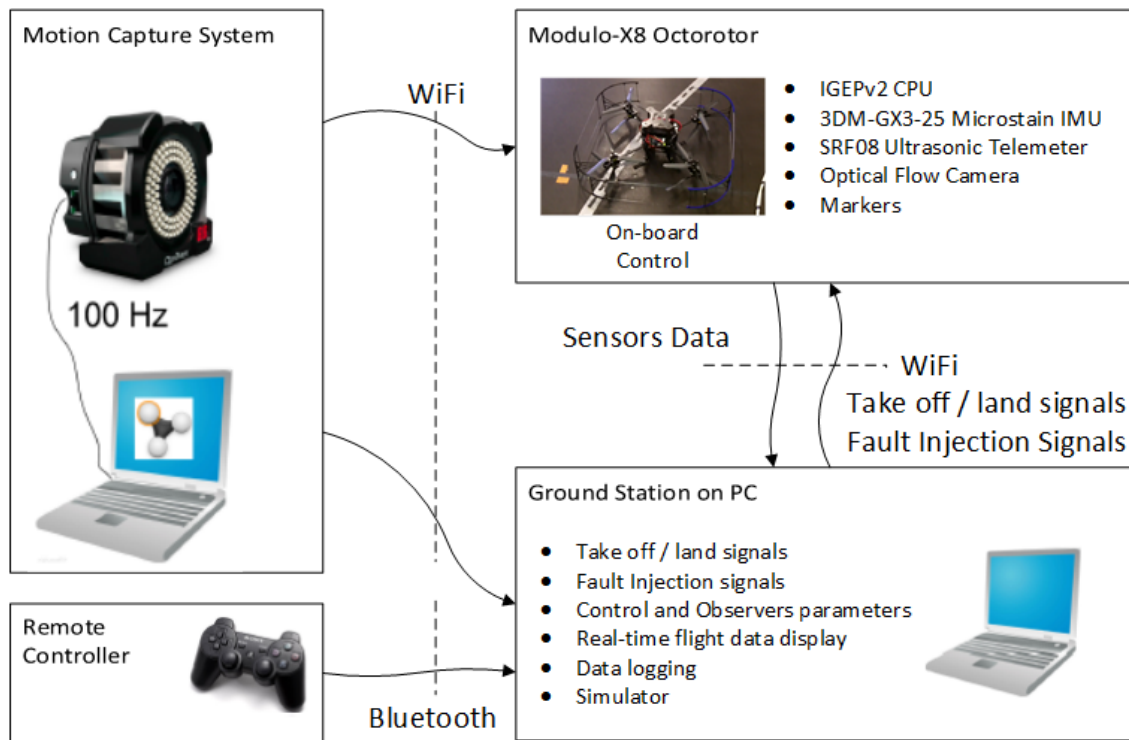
Motion Capture System

100 Hz

WiFi

Modulo-X8 Octorotor

On-board Control

- IGEPv2 CPU
- 3DM-GX3-25 Microstain IMU
- SRF08 Ultrasonic Telemeter
- Optical Flow Camera
- Markers

Sensors Data

WiFi

Take off / land signals
Fault Injection Signals

Ground Station on PC

- Take off / land signals
- Fault Injection signals
- Control and Observers parameters
- Real-time flight data display
- Data logging
- Simulator

Remote Controller

Bluetooth